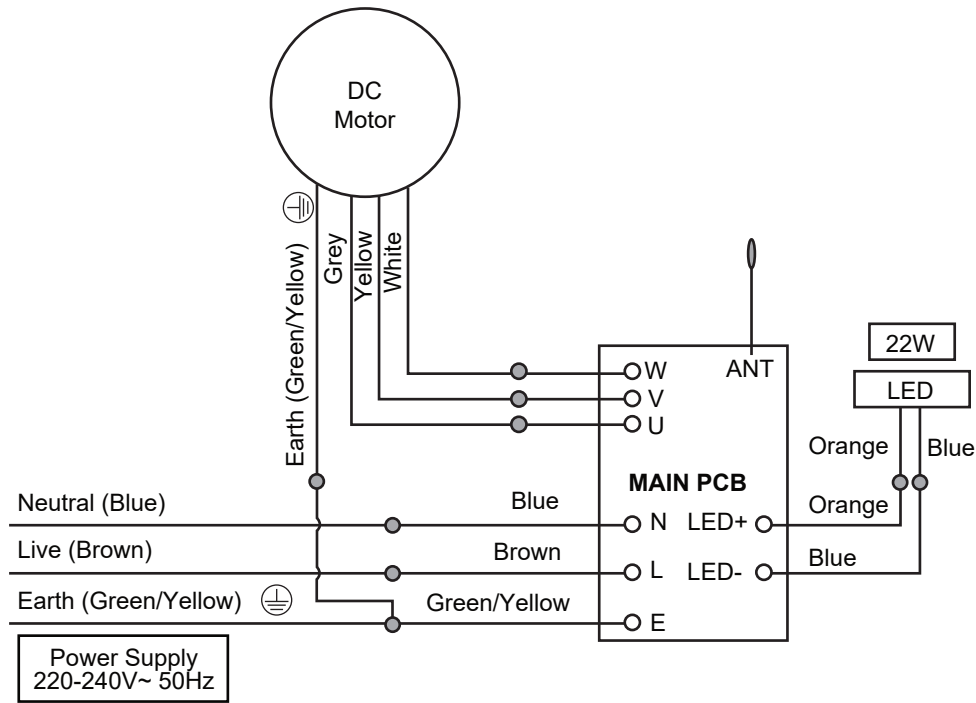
DC
Motor

Earth (Green/Yellow)
Grey
Yellow
White

ANT
W
V
U

22W
LED
Orange
Blue
Orange

MAIN PCB

Neutral (Blue)
Blue
N
LED+
Live (Brown)
Brown
L
LED-
Blue
Earth (Green/Yellow)
Green/Yellow
E

Power Supply
220-240V~ 50Hz